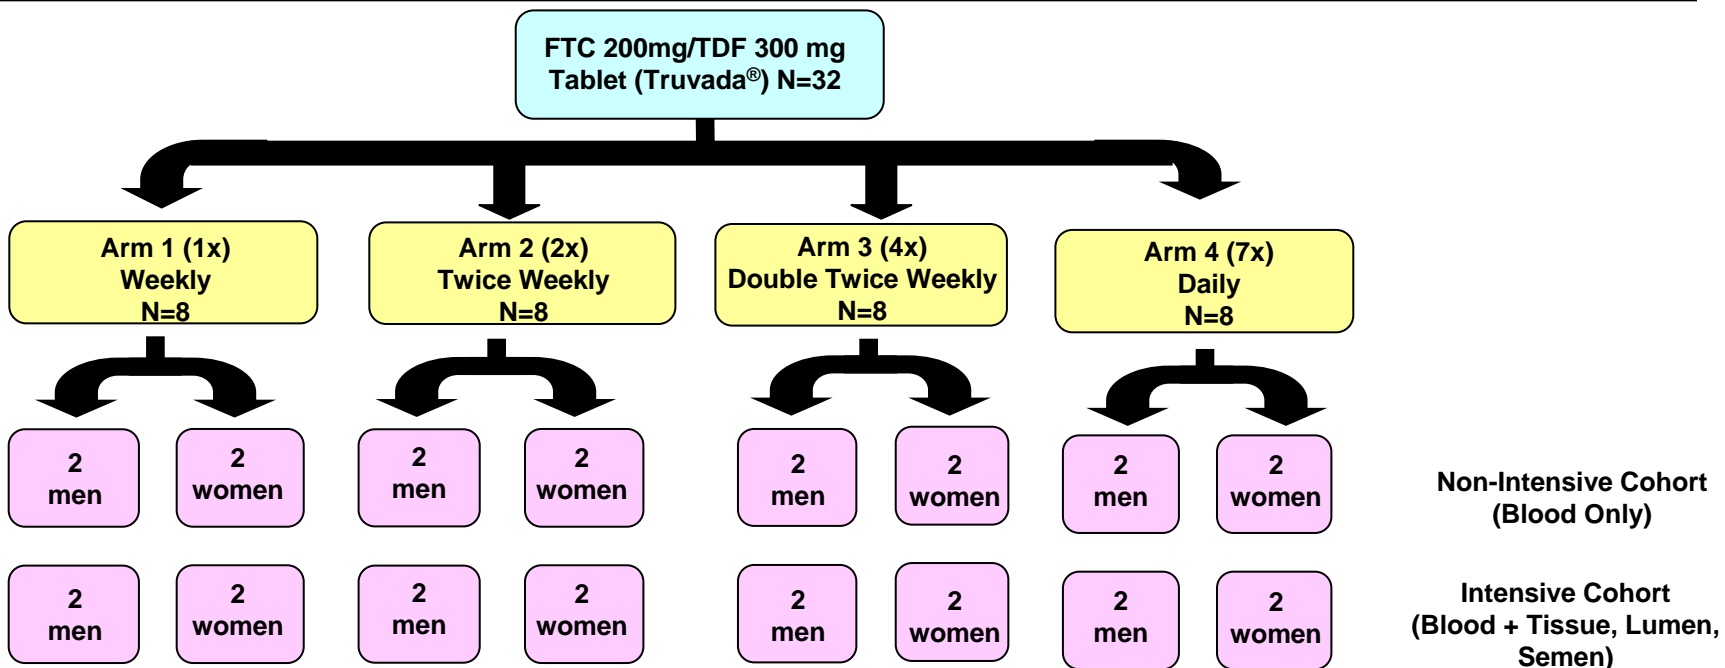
FTC 200mg/TDF 300 mg Tablet (Truvada®) N=32

Arm 1 (1x) Weekly N=8

Arm 2 (2x) Twice Weekly N=8

Arm 3 (4x) Double Twice Weekly N=8

Arm 4 (7x) Daily N=8

2 men

2 women

2 men

2 women

2 men

2 women

2 men

2 women

Non-Intensive Cohort (Blood Only)

2 men

2 women

2 men

2 women

2 men

2 women

2 men

2 women

Intensive Cohort (Blood + Tissue, Lumen, Semen)